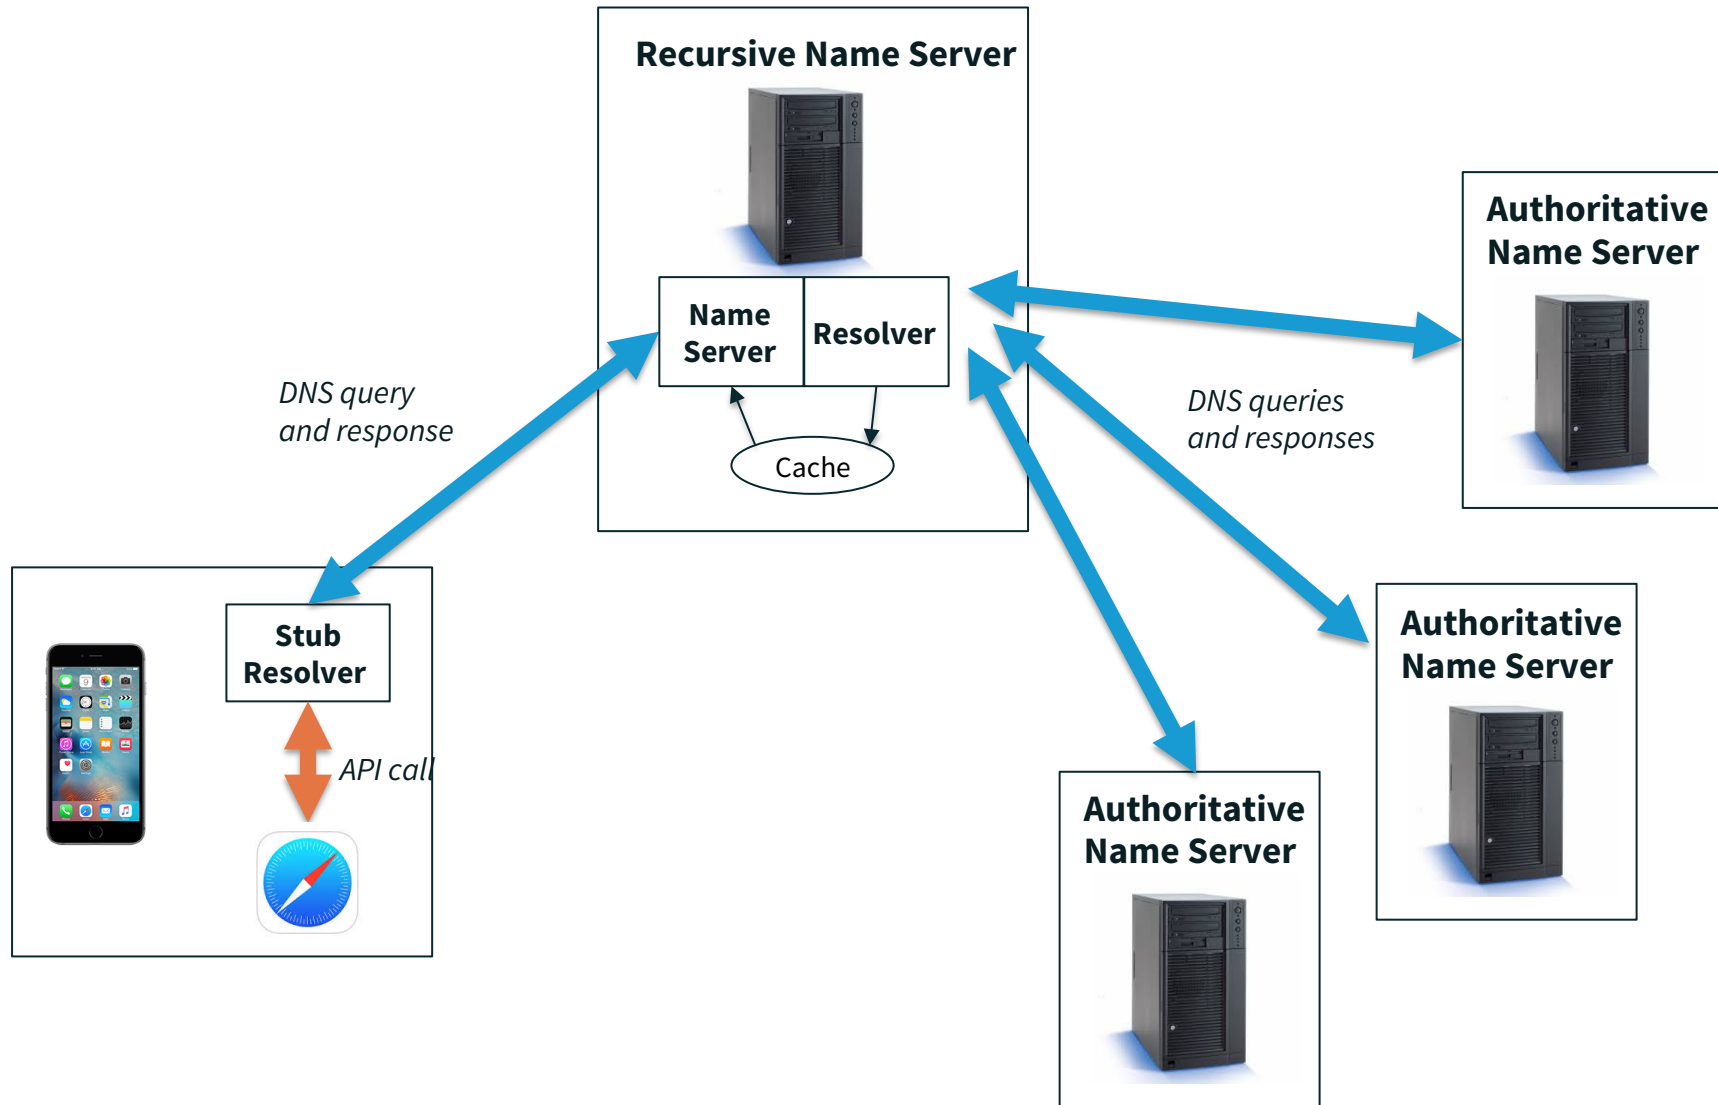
Recursive Name Server

Name Server

Resolver

Cache

Authoritative Name Server

DNS query and response

DNS queries and responses

Stub Resolver

API call

Authoritative Name Server

Authoritative Name Server